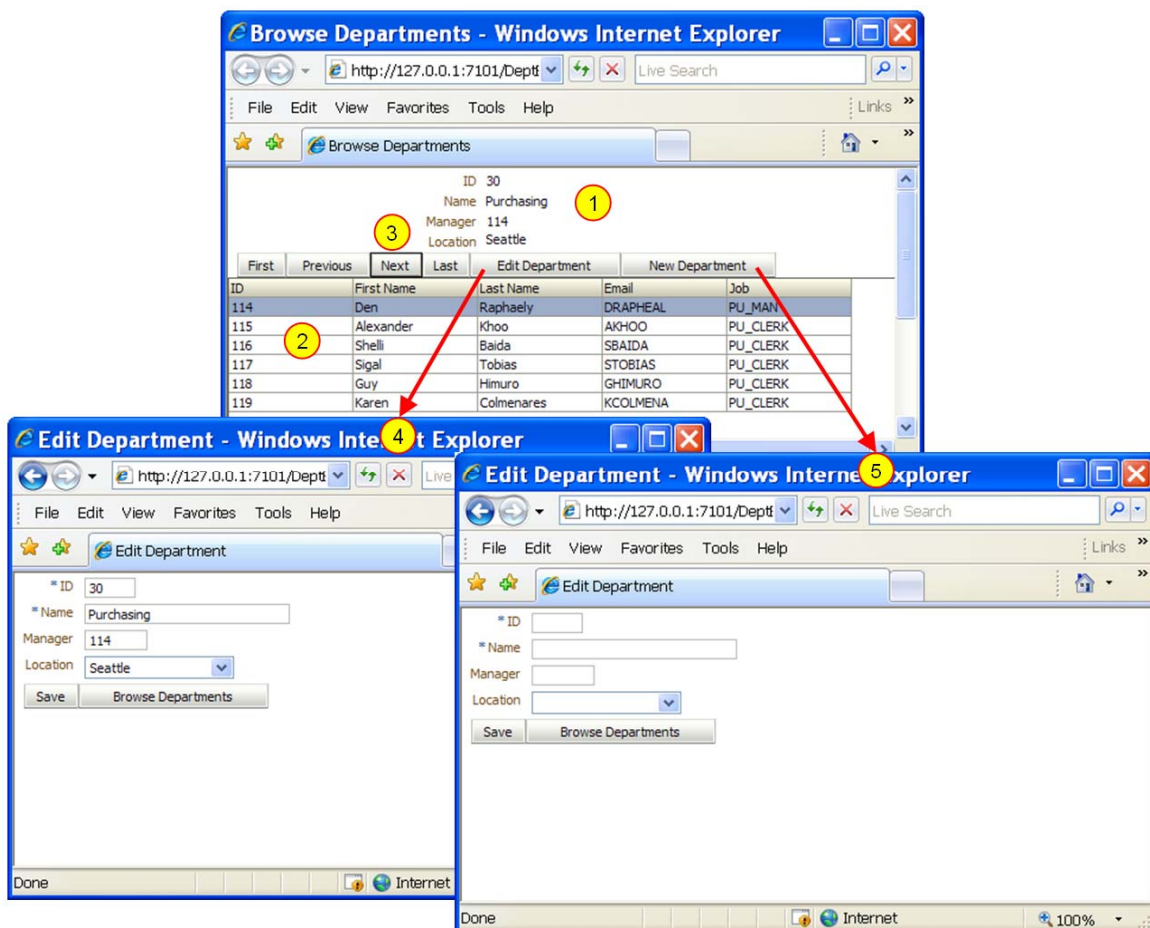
Browse Departments - Windows Internet Explorer

http://127.0.0.1:7101/Dept
Live Search

File Edit View Favorites Tools Help
Links »

Browse Departments

ID 30
Name Purchasing
Manager 114
Location Seattle

1

3

First Previous Next Last Edit Department New Department

| ID | First Name | Last Name | Email | Job |
|---|---|---|---|---|
| 114 | Den | Raphaely | DRAPHEAL | PU_MAN |
| 115 | Alexander | Khoo | AKHOO | PU_CLERK |
| 116 | Shelli | Baida | SBAIDA | PU_CLERK |
| 117 | Sigal | Tobias | STOBIAS | PU_CLERK |
| 118 | Guy | Himuro | GHIMURO | PU_CLERK |
| 119 | Karen | Colmenares | KCOLMENA | PU_CLERK |

2

Edit Department - Windows Inte 4 t Explorer

http://127.0.0.1:7101/Dept
Live

File Edit View Favorites Tools Help

Edit Department

* ID 30
* Name Purchasing
Manager 114
Location Seattle

Save Browse Departments

Done
Internet

Edit Department - Windows Interne 5 xplorer

http://127.0.0.1:7101/Dept
Live Search

File Edit View Favorites Tools Help
Links »

Edit Department

* ID
* Name
Manager
Location

Save Browse Departments

Done
Internet
100%